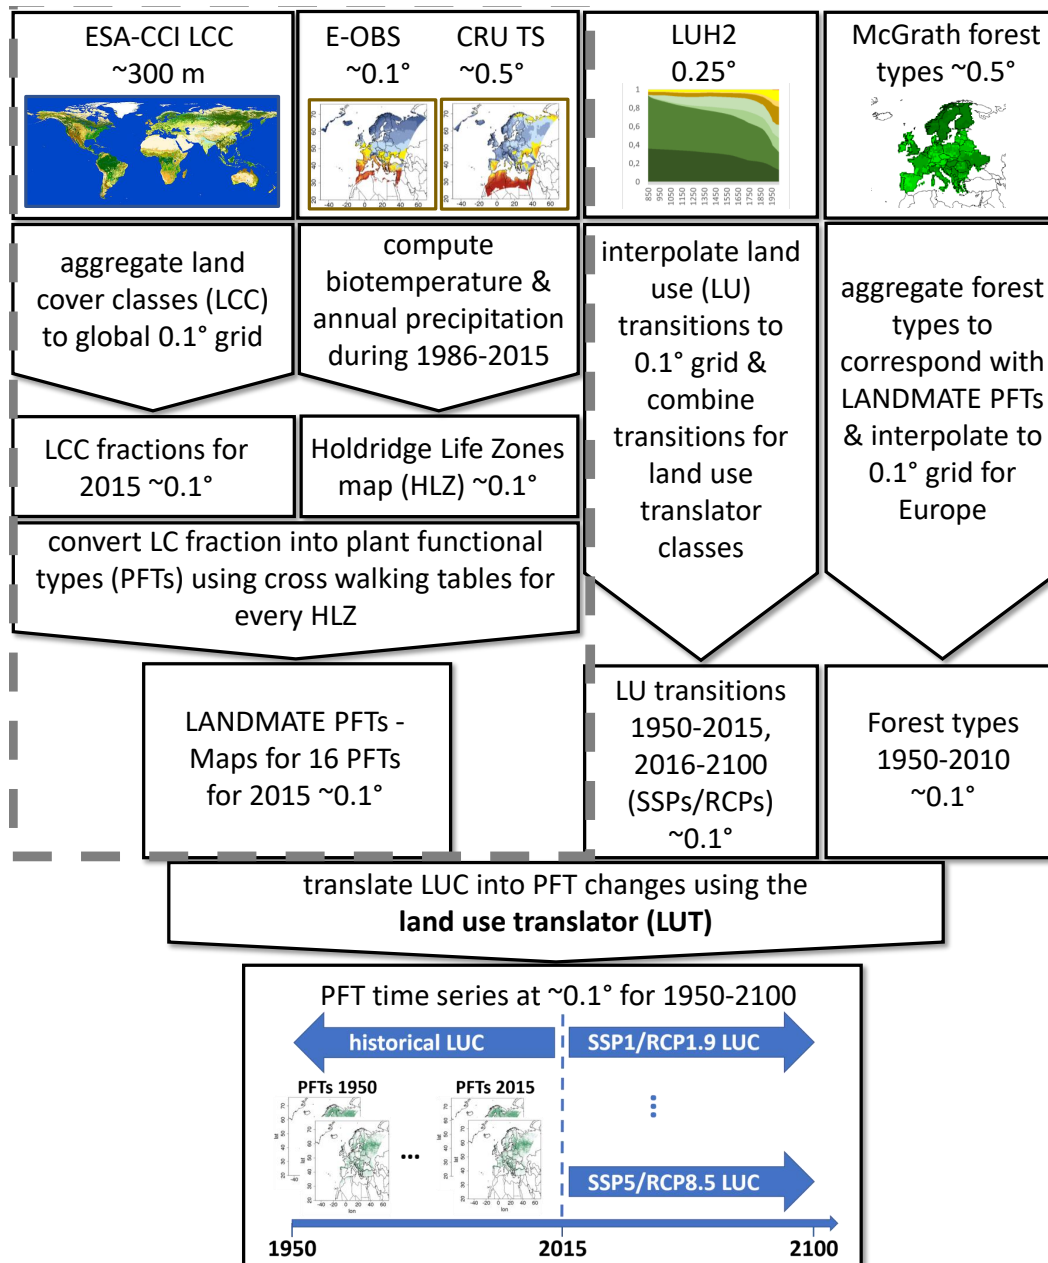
ESA-CCI LCC
~300 m

E-OBS ~0.1°

CRU TS ~0.5°

LUH2
0.25°

1
0,8
0,6
0,4
0,2
0

850
950
1050
1150
1250
1350
1450
1550
1650
1750
1850
1950

McGrath forest types ~0.5°

aggregate land cover classes (LCC) to global 0.1° grid

compute biotemperature & annual precipitation during 1986-2015

interpolate land use (LU) transitions to 0.1° grid & combine transitions for land use translator classes

aggregate forest types to correspond with LANDMATE PFTs & interpolate to 0.1° grid for Europe

LCC fractions for 2015 ~0.1°

Holdridge Life Zones map (HLZ) ~0.1°

convert LC fraction into plant functional types (PFTs) using cross walking tables for every HLZ

LANDMATE PFTs - Maps for 16 PFTs for 2015 ~0.1°

LU transitions 1950-2015, 2016-2100 (SSPs/RCPs) ~0.1°

Forest types 1950-2010 ~0.1°

translate LUC into PFT changes using the **land use translator (LUT)**

PFT time series at ~0.1° for 1950-2100

historical LUC

SSP1/RCP1.9 LUC

PFTs 1950

PFTs 2015

...

SSP5/RCP8.5 LUC

1950

2015

2100